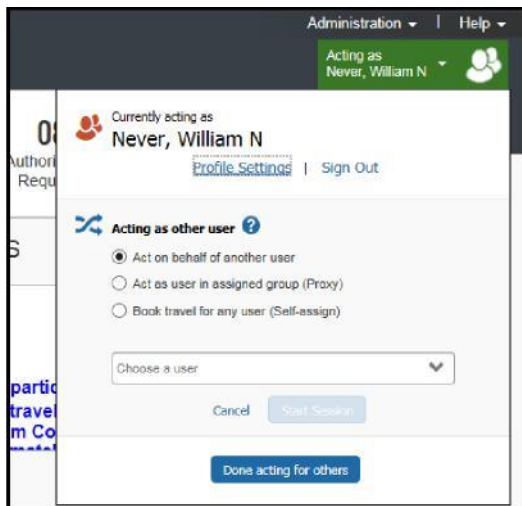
Administration ▾ | Help ▾

Acting as
Never, William N

08
Authori
Requ

S

partic
travel
m Co

Currently acting as
Never, William N

Profile Settings | Sign Out

Acting as other user

Act on behalf of another user
Act as user in assigned group (Proxy)
Book travel for any user (Self-assign)

Choose a user

Cancel
Start Session

Done acting for others